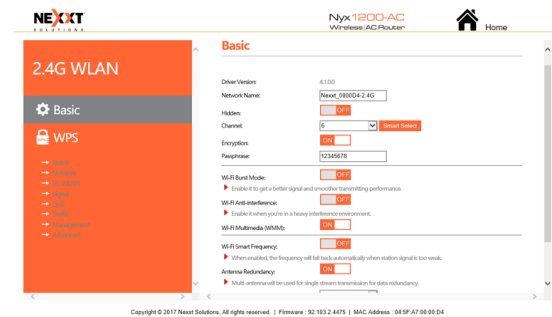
NEXXT SOLUTIONS

Nyx 1200-AC
Wireless AC Router

Home

2.4G WLAN

Basic

WPS

Basic

Driver Version: 4.1.0.0

Network Name: Nexxt_0800D4-2.4G

Hidden: OFF

Channel: 6 Smart Select

Encryption: ON

Passphrase: 12345678

Wi-Fi Burst Mode: OFF

Enable it to get a better signal and smoother transmitting performance.

Wi-Fi Anti-interference: OFF

Enable it when you're in a heavy interference environment.

Wi-Fi Multimedia (WMM): ON

Wi-Fi Smart Frequency: OFF

When enabled, the frequency will fall back automatically when station signal is too weak.

Antenna Redundancy: ON

Multi-antenna will be used for single stream transmission for data redundancy.

Copyright © 2017 Nexxt Solutions, All rights reserved | Firmware : 92.103.2.4475 | MAC Address : 04:5F:A7:08:00:D4